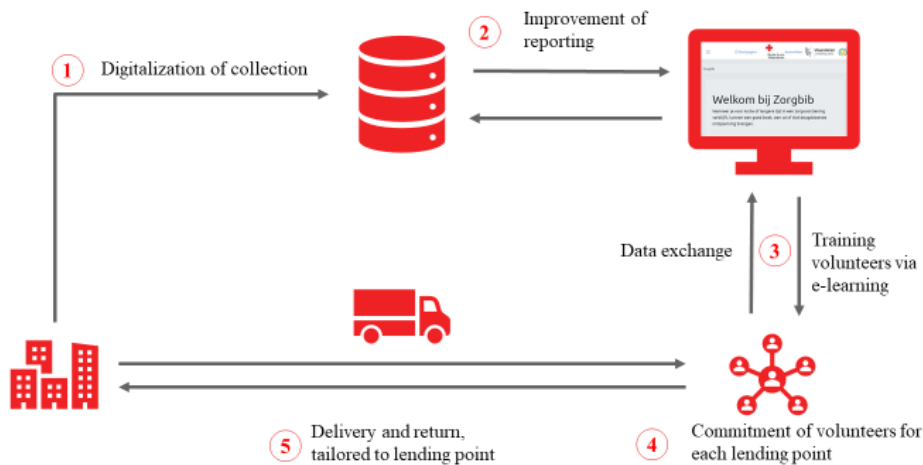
1 Digitalization of collection

2 Improvement of reporting

Welkom bij Zorgbib

Data exchange

3 Training volunteers via e-learning

5 Delivery and return, tailored to lending point

4 Commitment of volunteers for each lending point